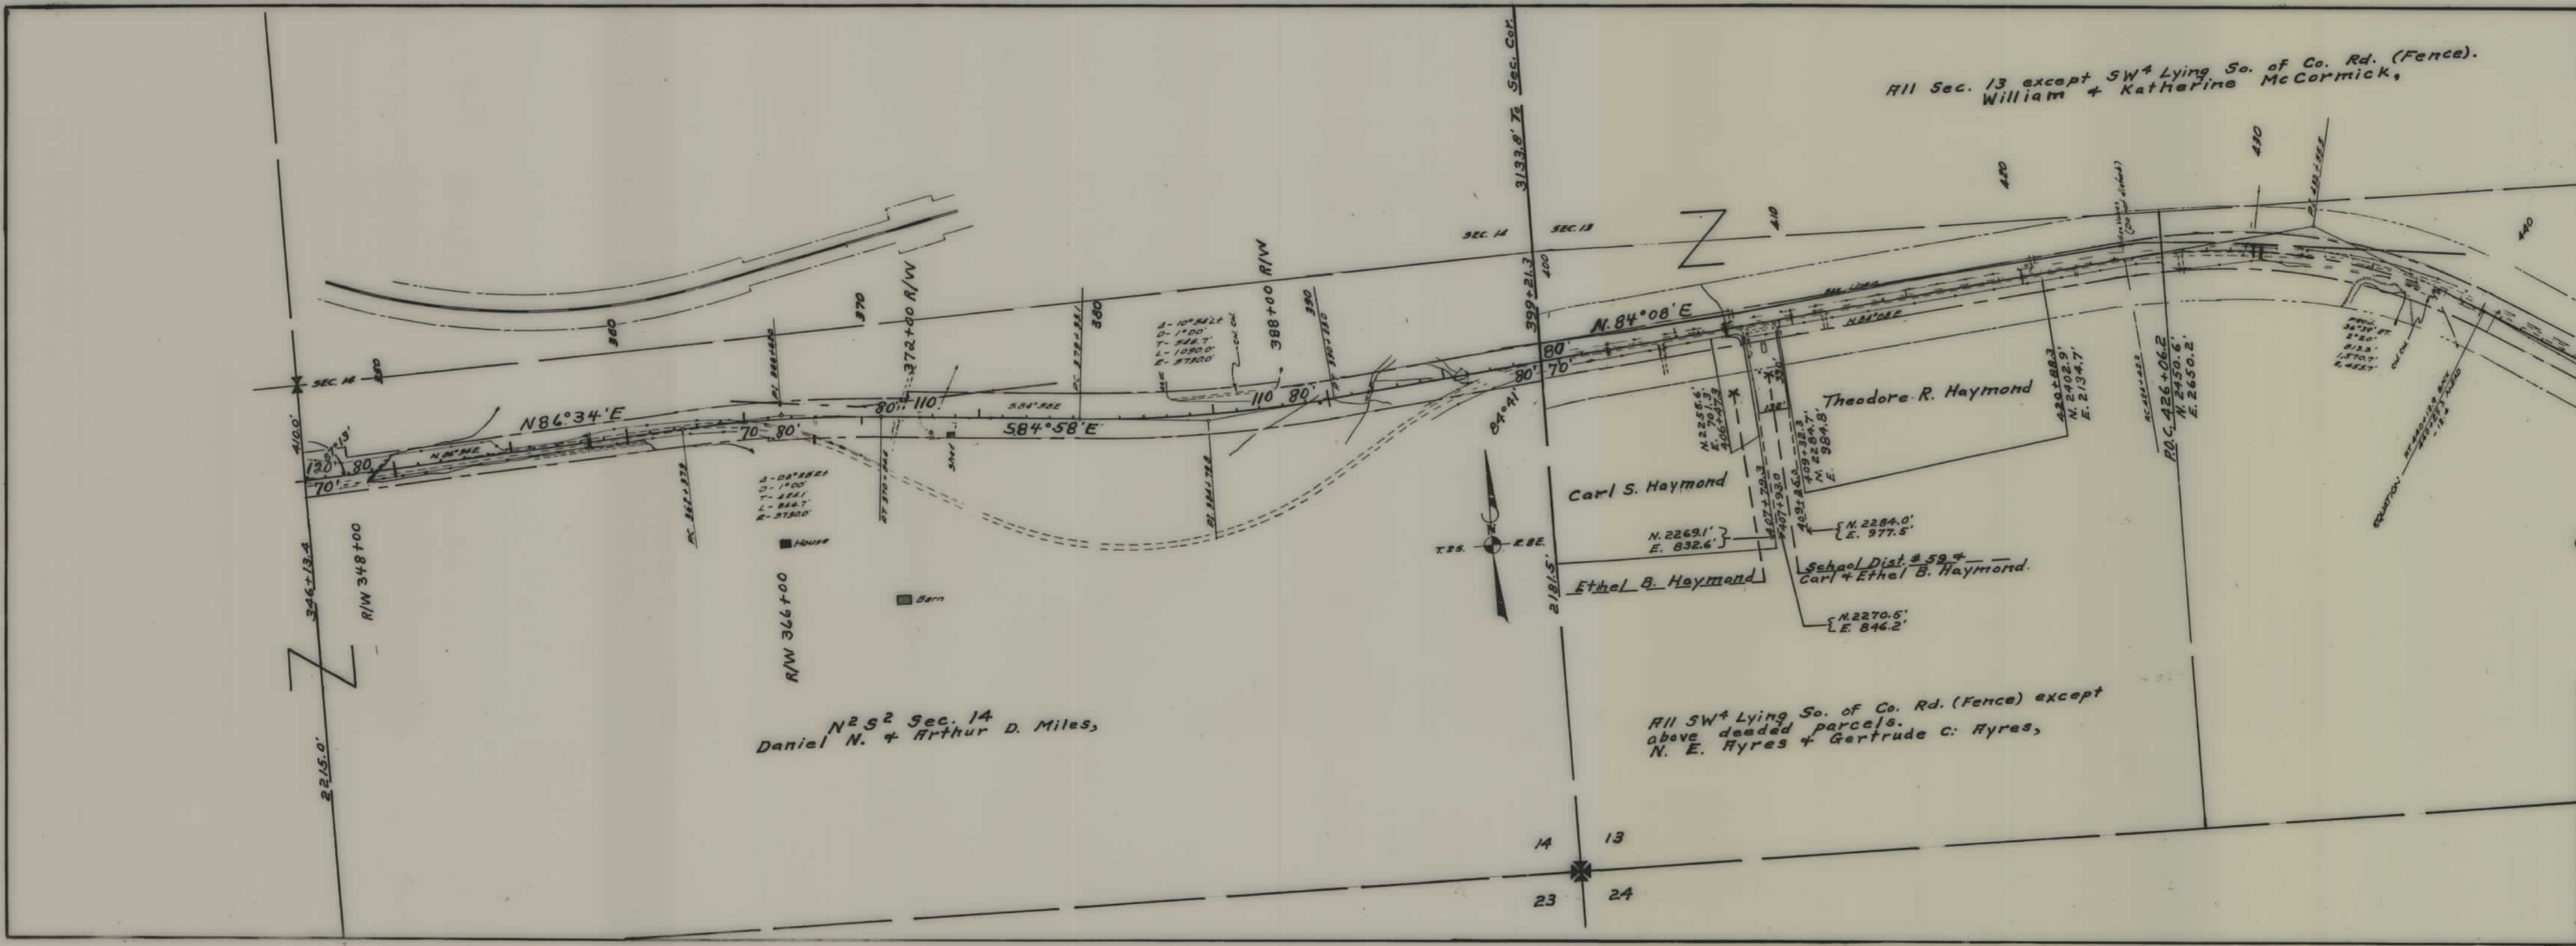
All Sec. 13 except SW$^4$ Lying So. of Co. Rd. (Fence).
William + Katherine McCormick,

3133.8' To Sec. Cor.

SEC. 14 SEC. 13

410 420 430 440

360 370 380 390 400

372+00 R/W

388+00 R/W

399+21.3

N. 84°08' E

N86°34'E

S84°58'E

80' 70' 110 80' 80' 110 70' 80'

84°41'

130' 80 70'

410.0'

SEC. 14

Theodore R. Haymond

Carl S. Haymond

Ethel B. Haymond

N. 2269.1'
E. 832.6'

N. 2284.0'
E. 977.5'

N. 2270.5'
E. 846.2'

School Dist. # 59 +
Carl + Ethel B. Haymond.

N. 2256.6'
E. 701.3'

N. 2284.7'
E. 984.8'

N. 2402.9'
E. 2134.7'

P.O.C. 426+06.2
N. 2450.6'
E. 2650.2'

407+79.3
407+98.3
409+26.0
409+38.3
420+88.3

T.2S. R.8E.

2181.5'

346+13.4

R/W 348+00

R/W 366+00

House

Barn

2215.0'

N$^2$ S$^2$ Sec. 14
Daniel N. + Arthur D. Miles,

All SW$^4$ Lying So. of Co. Rd. (Fence) except above deeded parcels.
N. E. Ayres + Gertrude C. Ayres,

Equation

14 13
23 24